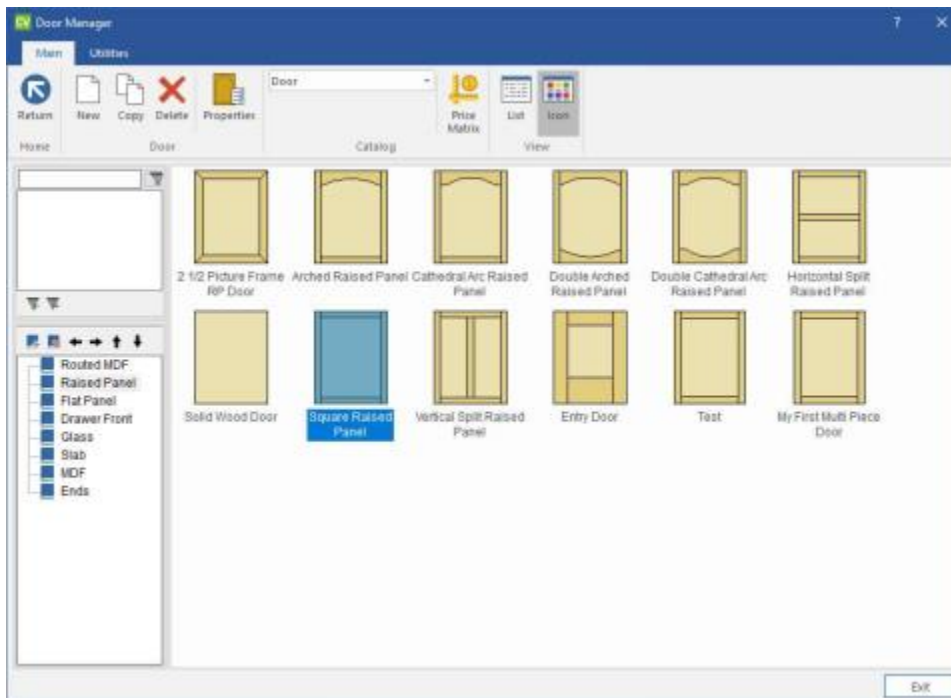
CV Door Manager

? ×

Main Utilities

Return
Home

New Copy Delete Properties
Door

Door
Catalog

Price Matrix

List Icon
View

Routed MDF
Raised Panel
Flat Panel
Drawer Front
Glass
Slab
MDF
Ends

2 1/2 Picture Frame RP Door

Arched Raised Panel

Cathedral Arc Raised Panel

Double Arched Raised Panel

Double Cathedral Arc Raised Panel

Horizontal Split Raised Panel

Solid Wood Door

Square Raised Panel

Vertical Split Raised Panel

Entry Door

Test

My First Multi Piece Door

Exit